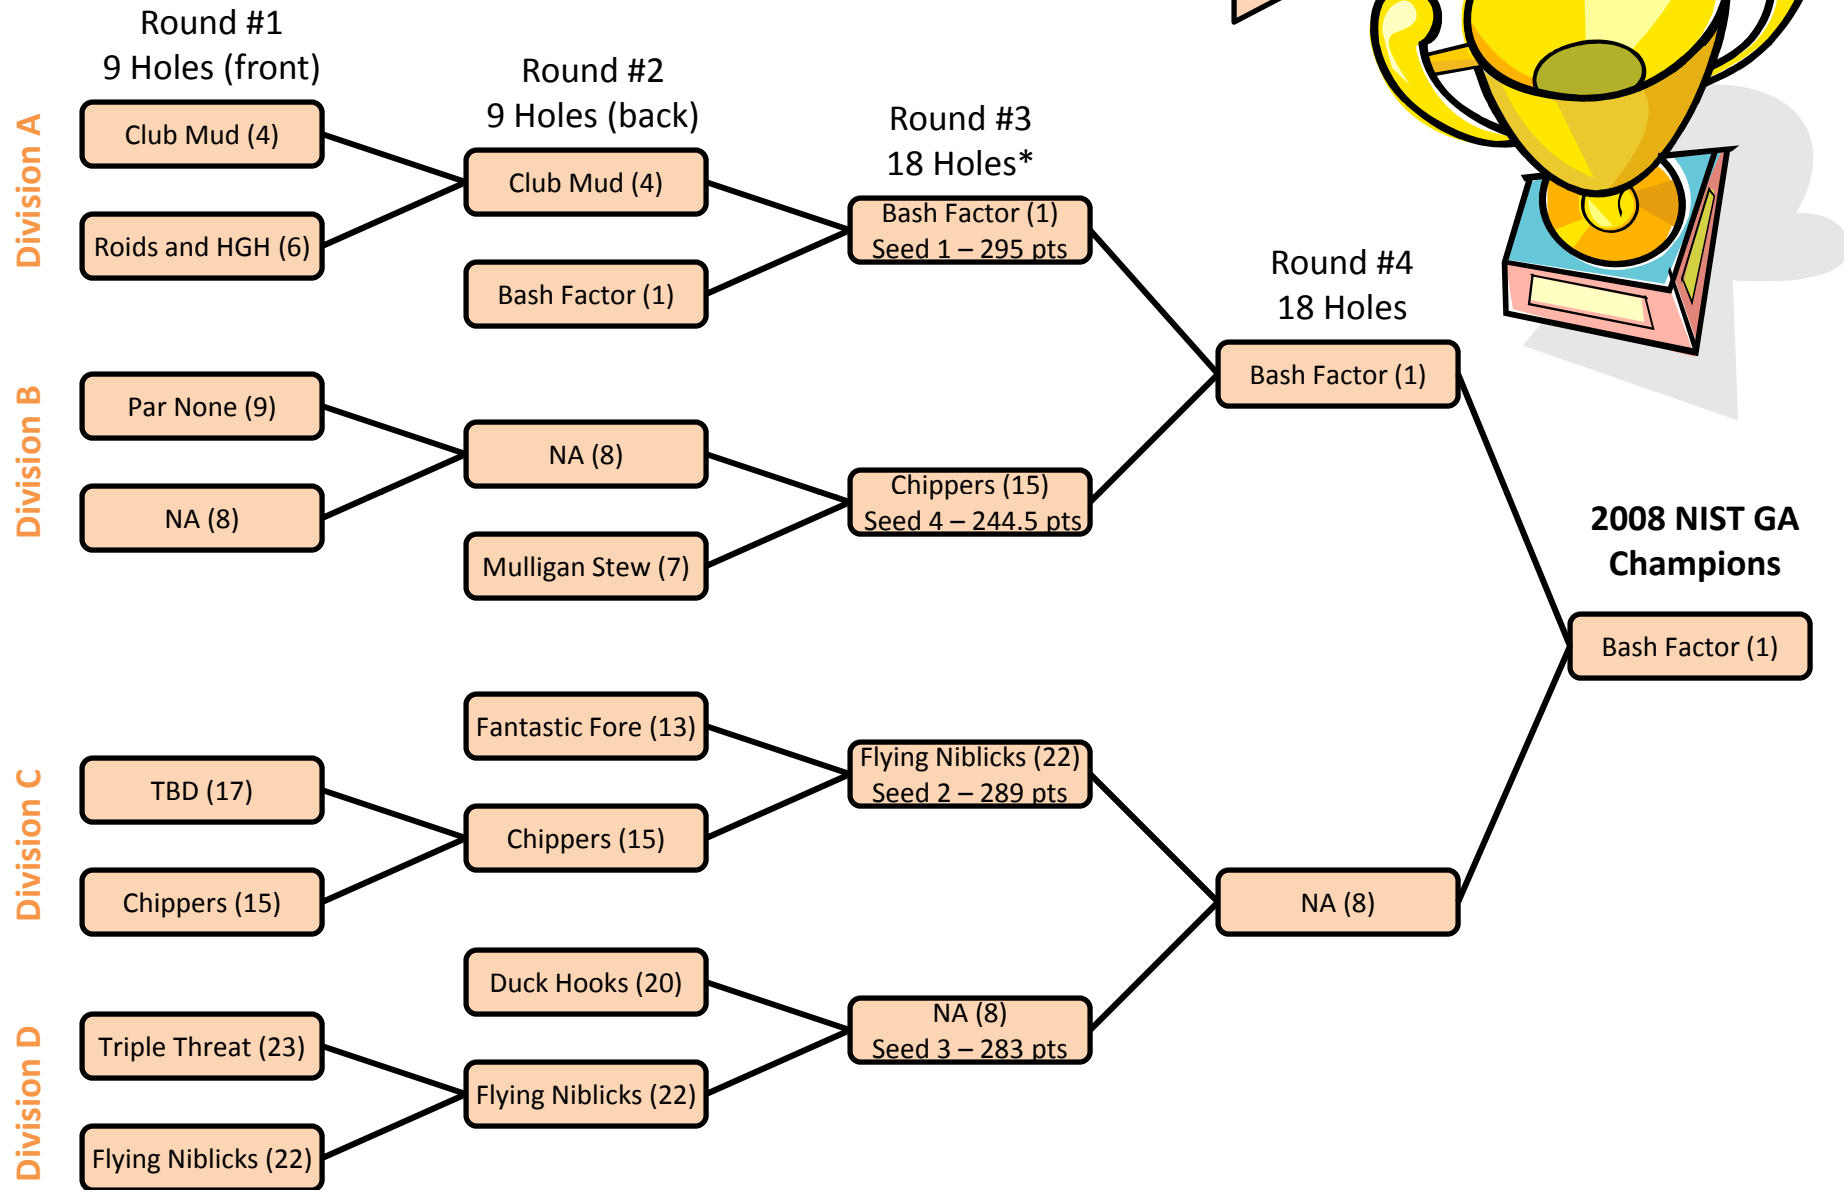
Round #1
9 Holes (front)

Round #2
9 Holes (back)

Round #3
18 Holes*

Round #4
18 Holes

Division A

Club Mud (4)

Roids and HGH (6)

Club Mud (4)

Bash Factor (1)

Bash Factor (1)
Seed 1 – 295 pts

Bash Factor (1)

Division B

Par None (9)

NA (8)

NA (8)

Mulligan Stew (7)

Chippers (15)
Seed 4 – 244.5 pts

2008 NIST GA Champions

Bash Factor (1)

Division C

Fantastic Fore (13)

TBD (17)

Chippers (15)

Chippers (15)

Flying Niblicks (22)
Seed 2 – 289 pts

NA (8)

Division D

Duck Hooks (20)

Triple Threat (23)

Flying Niblicks (22)

Flying Niblicks (22)

NA (8)
Seed 3 – 283 pts